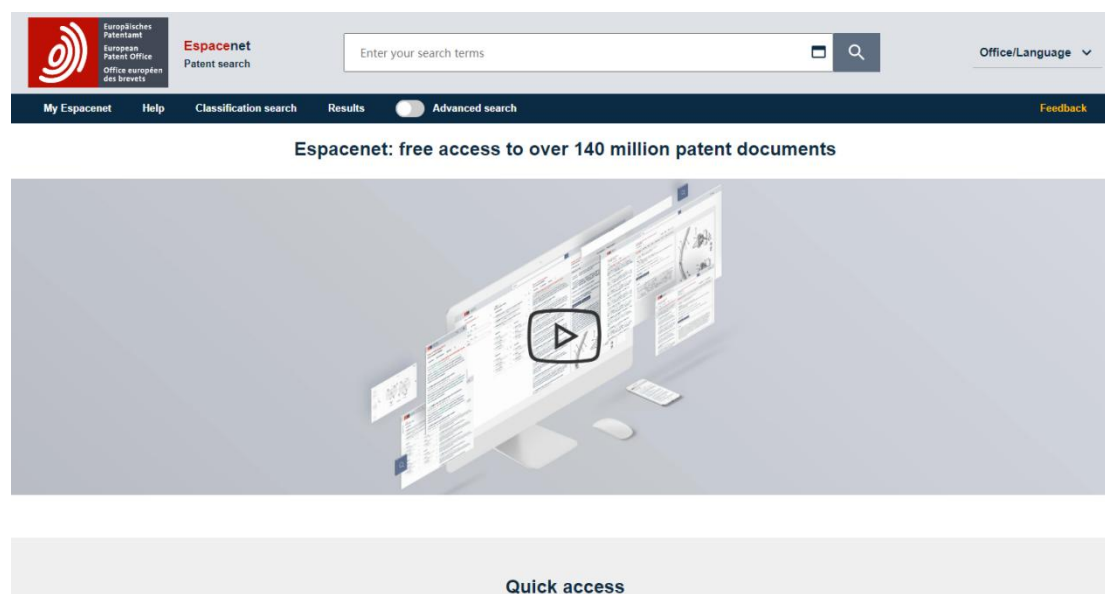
Europäisches Patentamt
European Patent Office
Office européen des brevets

Espacenet
Patent search

Enter your search terms

Office/Language

My Espacenet Help Classification search Results Advanced search Feedback

Espacenet: free access to over 140 million patent documents

Quick access